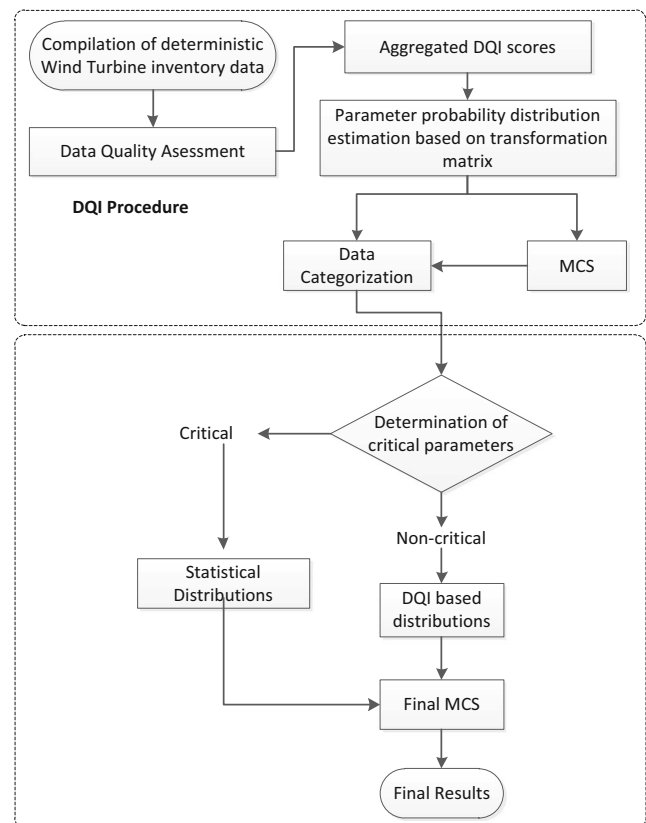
Compilation of deterministic Wind Turbine inventory data

Aggregated DQI scores

Data Quality Asessment

Parameter probability distribution estimation based on transformation matrix

DQI Procedure

Data Categorization

MCS

Critical

Determination of critical parameters

Non-critical

Statistical Distributions

DQI based distributions

Final MCS

Final Results